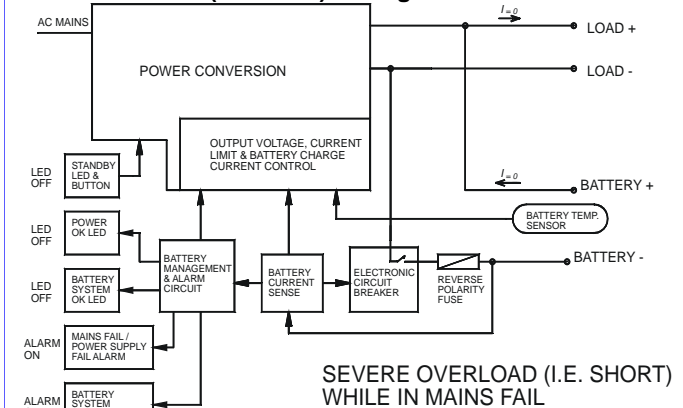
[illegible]

AC MAINS

POWER CONVERSION

$I_{=0}$

LOAD +

LOAD -

OUTPUT VOLTAGE, CURRENT LIMIT & BATTERY CHARGE CURRENT CONTROL

$I_{=0}$

BATTERY +

LED OFF

STANDBY LED & BUTTON

LED OFF

POWER OK LED

BATTERY TEMP. SENSOR

LED OFF

BATTERY SYSTEM OK LED

BATTERY MANAGEMENT & ALARM CIRCUIT

BATTERY CURRENT SENSE

ELECTRONIC CIRCUIT BREAKER

REVERSE POLARITY FUSE

BATTERY -

ALARM ON

MAINS FAIL / POWER SUPPLY FAIL ALARM

ALARM

BATTERY SYSTEM

SEVERE OVERLOAD (I.E. SHORT) WHILE IN MAINS FAIL